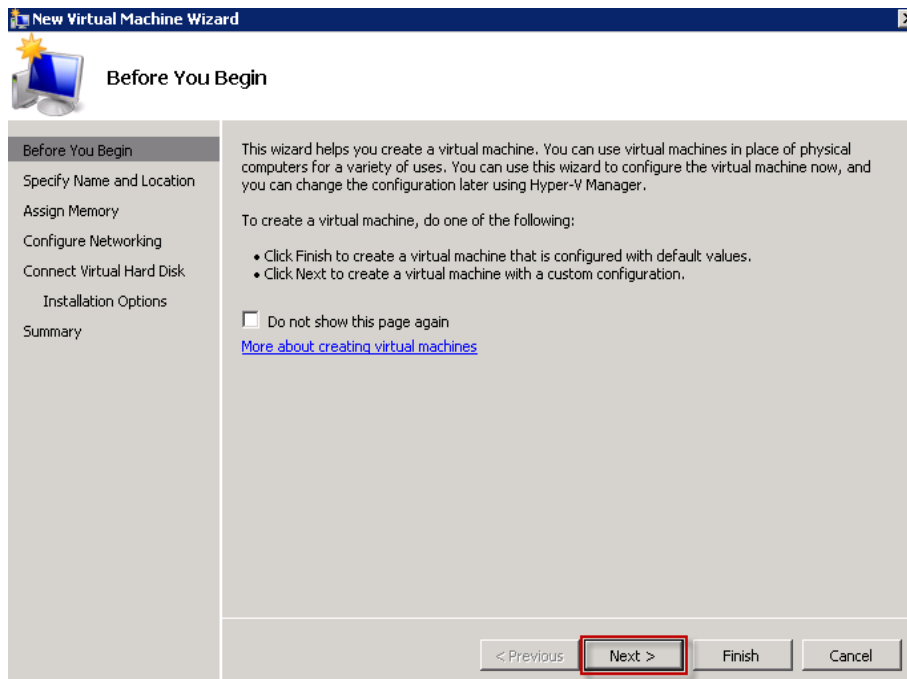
New Virtual Machine Wizard

Before You Begin

Before You Begin
Specify Name and Location
Assign Memory
Configure Networking
Connect Virtual Hard Disk
Installation Options
Summary

This wizard helps you create a virtual machine. You can use virtual machines in place of physical computers for a variety of uses. You can use this wizard to configure the virtual machine now, and you can change the configuration later using Hyper-V Manager.

To create a virtual machine, do one of the following:

• Click Finish to create a virtual machine that is configured with default values.
• Click Next to create a virtual machine with a custom configuration.

Do not show this page again

More about creating virtual machines

< Previous
Next >
Finish
Cancel